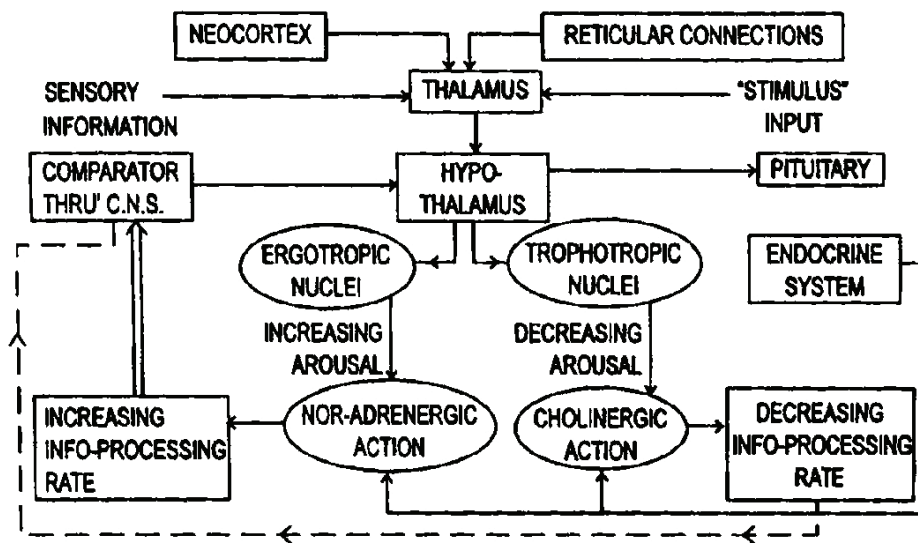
NEOCORTEX

RETICULAR CONNECTIONS

SENSORY INFORMATION

THALAMUS

"STIMULUS" INPUT

COMPARATOR THRU' C.N.S.

HYPO-THALAMUS

PITUITARY

ERGOTROPIC NUCLEI

TROPHOTROPIC NUCLEI

ENDOCRINE SYSTEM

INCREASING AROUSAL

DECREASING AROUSAL

INCREASING INFO-PROCESSING RATE

NOR-ADRENERGIC ACTION

CHOLINERGIC ACTION

DECREASING INFO-PROCESSING RATE